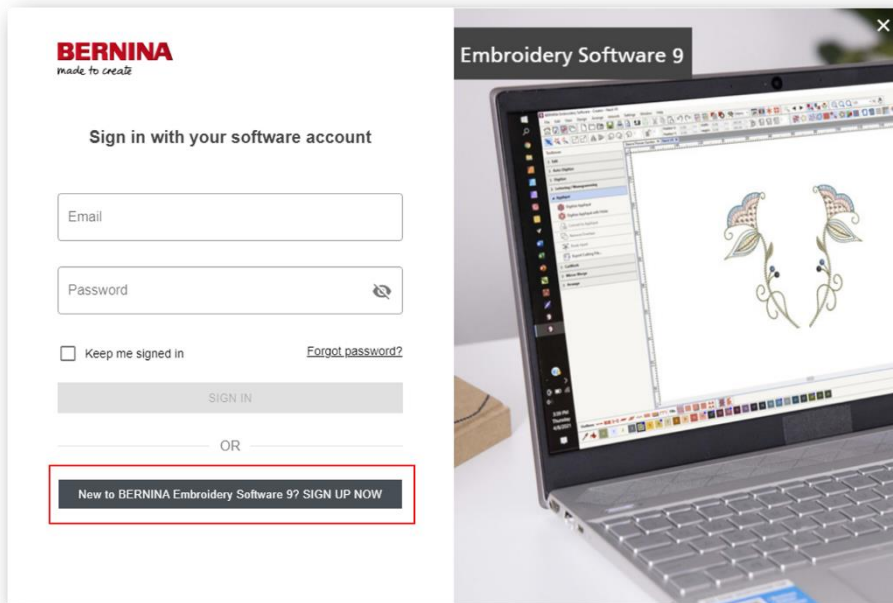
BERNINA
made to create

Sign in with your software account

Email

Password

Keep me signed in

Forgot password?

SIGN IN

OR

New to BERNINA Embroidery Software 9? SIGN UP NOW

Embroidery Software 9

×